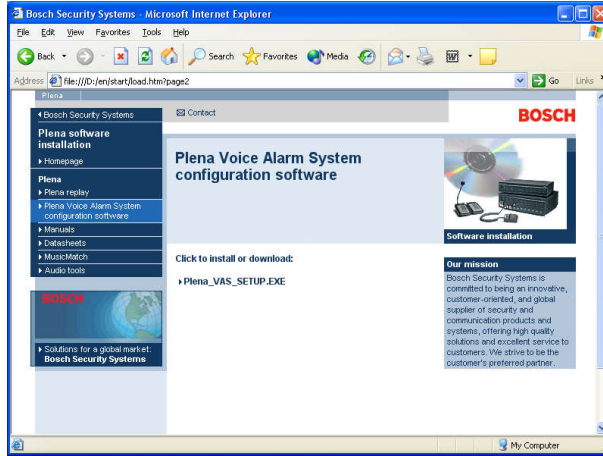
Bosch Security Systems - Microsoft Internet Explorer

File Edit View Favorites Tools Help

Back Search Favorites Media

Address file:///D:/en/start/load.htm?page2 Go Links

Plena

◂Bosch Security Systems

Plena software installation

▸Homepage

Plena

▸Plena replay

▸Plena Voice Alarm System configuration software

▸Manuals

▸Datasheets

▸MusicMatch

▸Audio tools

BOSCH

▸Solutions for a global market: Bosch Security Systems

Contact

BOSCH

Plena Voice Alarm System configuration software

Software installation

Click to install or download:

▸Plena_VAS_SETUP.EXE

Our mission

Bosch Security Systems is committed to being an innovative, customer-oriented, and global supplier of security and communication products and systems, offering high quality solutions and excellent service to customers. We strive to be the customer's preferred partner.

My Computer